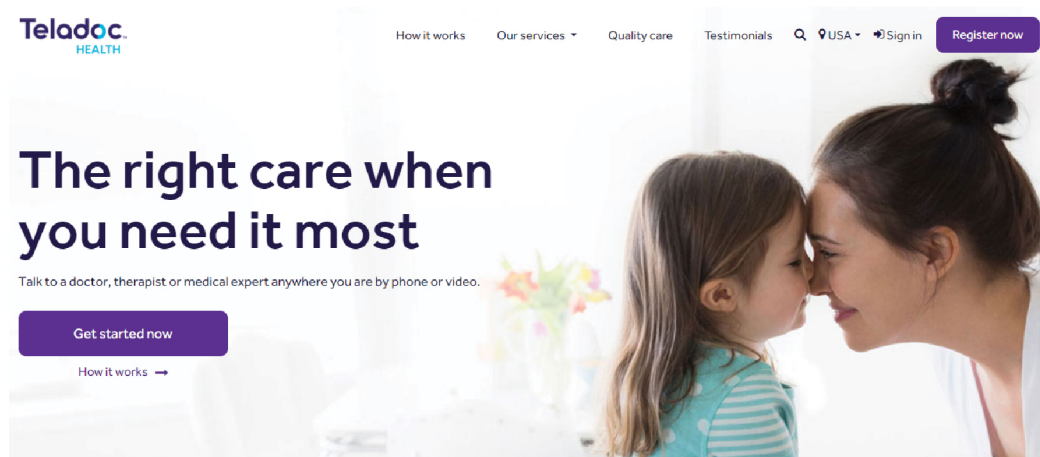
Teladoc. HEALTH

How it works Our services Quality care Testimonials USA Sign in Register now

The right care when you need it most

Talk to a doctor, therapist or medical expert anywhere you are by phone or video.

Get started now

How it works